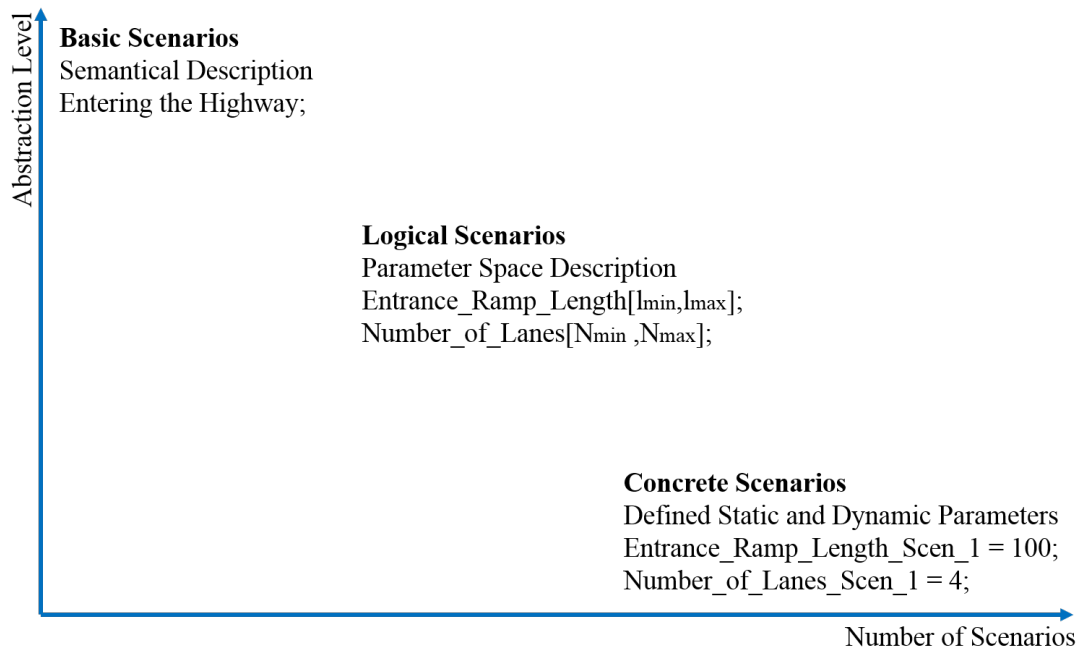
Abstraction Level

**Basic Scenarios**
Semantical Description
Entering the Highway;

**Logical Scenarios**
Parameter Space Description
Entrance_Ramp_Length[$l_{min}$,$l_{max}$];
Number_of_Lanes[$N_{min}$ ,$N_{max}$];

**Concrete Scenarios**
Defined Static and Dynamic Parameters
Entrance_Ramp_Length_Scen_1 = 100;
Number_of_Lanes_Scen_1 = 4;

Number of Scenarios